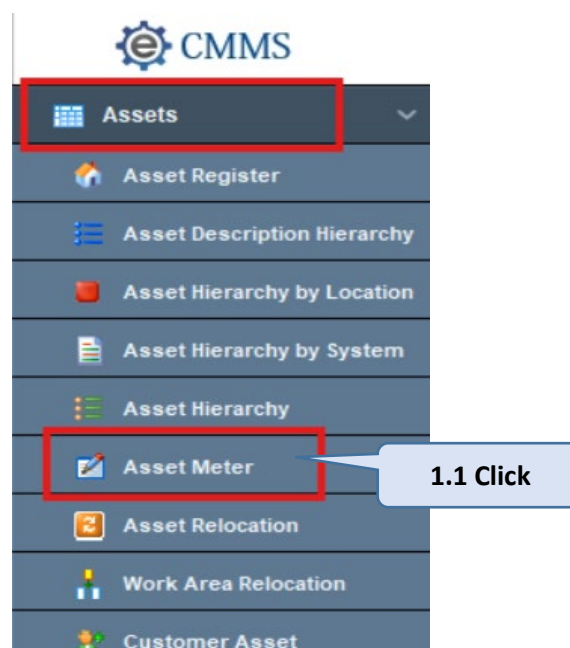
e CMMS

Assets

Asset Register

Asset Description Hierarchy

Asset Hierarchy by Location

Asset Hierarchy by System

Asset Hierarchy

Asset Meter

1.1 Click

Asset Relocation

Work Area Relocation

Customer Asset